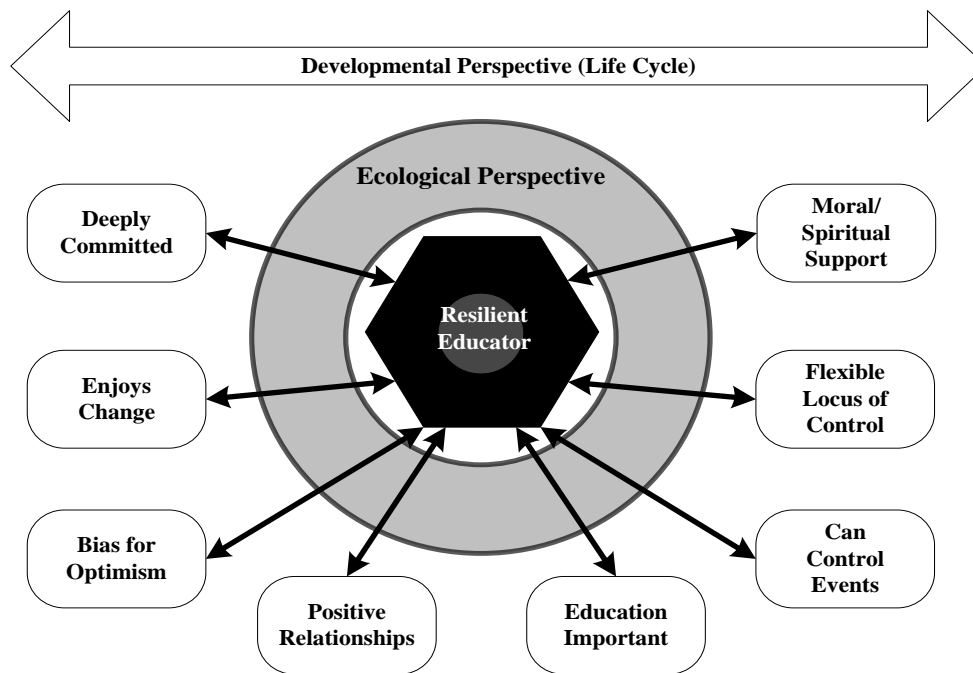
Developmental Perspective (Life Cycle)

Ecological Perspective

Resilient Educator

Deeply Committed

Moral/ Spiritual Support

Enjoys Change

Flexible Locus of Control

Bias for Optimism

Can Control Events

Positive Relationships

Education Important